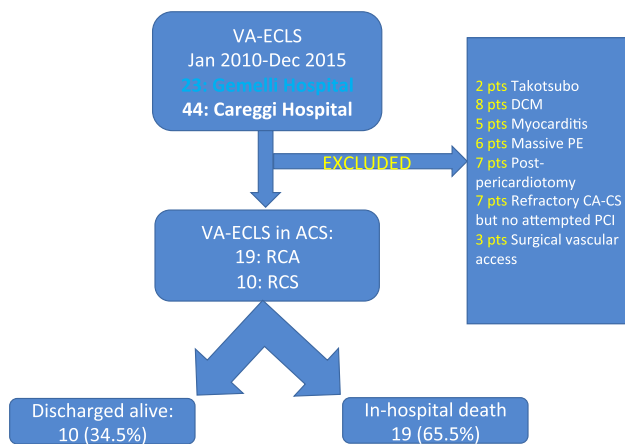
VA-ECLS
Jan 2010-Dec 2015
23: Gemelli Hospital
44: Careggi Hospital

EXCLUDED

2 pts Takotsubo
8 pts DCM
5 pts Myocarditis
6 pts Massive PE
7 pts Post-pericardiotomy
7 pts Refractory CA-CS but no attempted PCI
3 pts Surgical vascular access

VA-ECLS in ACS:
19: RCA
10: RCS

Discharged alive:
10 (34.5%)

In-hospital death
19 (65.5%)